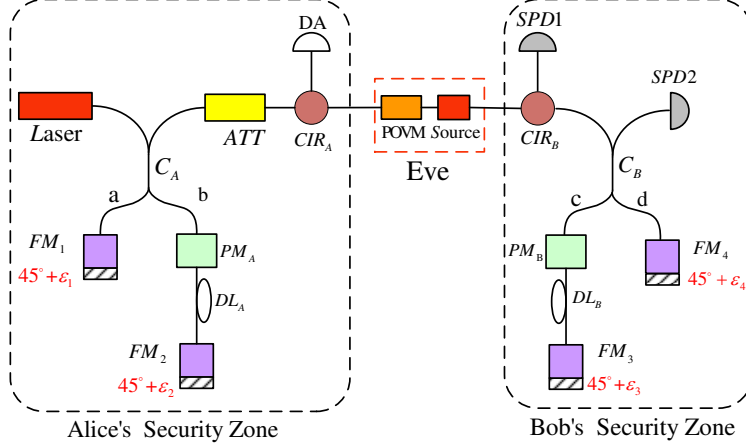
DA

Laser

ATT

$CIR_A$

POVM Source

Eve

$SPD1$

$SPD2$

$CIR_B$

$C_A$

a

b

$FM_1$

$45^{\circ}+\varepsilon_1$

$PM_A$

$DL_A$

$FM_2$

$45^{\circ}+\varepsilon_2$

$C_B$

c

d

$PM_B$

$DL_B$

$FM_3$

$45^{\circ}+\varepsilon_3$

$FM_4$

$45^{\circ}+\varepsilon_4$

Alice's Security Zone

Bob's Security Zone